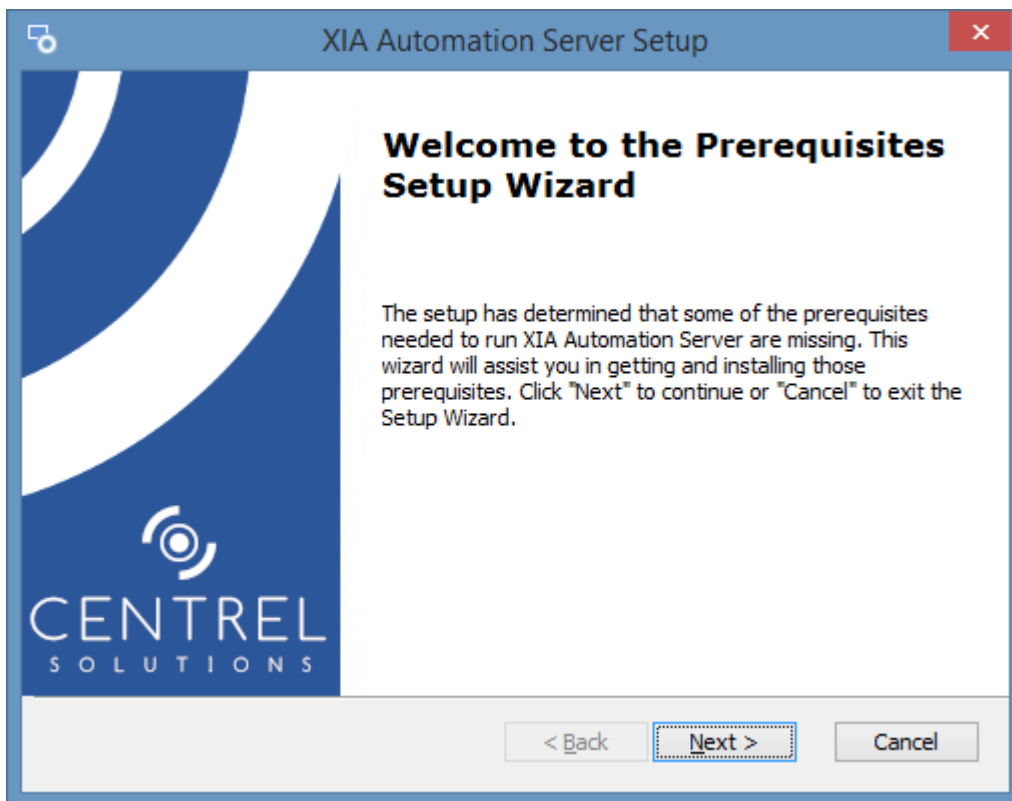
XIA Automation Server Setup

Welcome to the Prerequisites Setup Wizard

The setup has determined that some of the prerequisites needed to run XIA Automation Server are missing. This wizard will assist you in getting and installing those prerequisites. Click "Next" to continue or "Cancel" to exit the Setup Wizard.

CENTREL
SOLUTIONS

< Back
Next >
Cancel